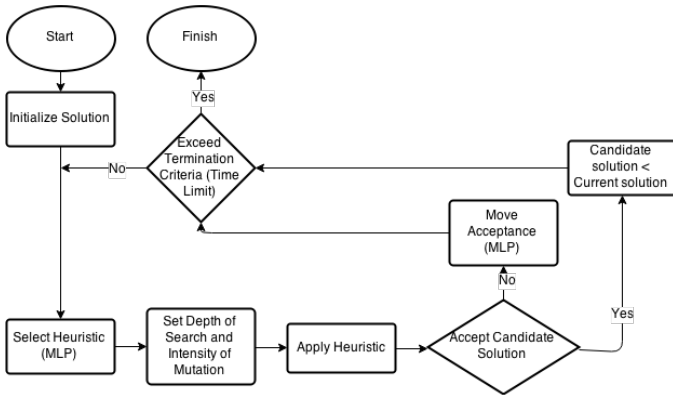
Start

Finish

Yes

Initialize Solution

Exceed Termination Criteria (Time Limit)

No

Candidate solution < Current solution

Move Acceptance (MLP)

No

Yes

Select Heuristic (MLP)

Set Depth of Search and Intensity of Mutation

Apply Heuristic

Accept Candidate Solution